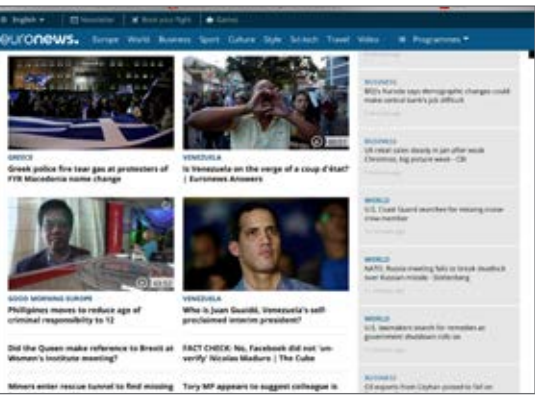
English ▾ | Newsletter | Book your flight | Games

euronews. Europe World Business Sport Culture Style Sci-tech Travel Video | Programmes ▾

GREECE
Greek police fire tear gas at protesters of FYR Macedonia name change

VENEZUELA
Is Venezuela on the verge of a coup d'état? | Euronews Answers

GOOD MORNING EUROPE
Philippines moves to reduce age of criminal responsibility to 12

VENEZUELA
Who is Juan Guaidó, Venezuela's self-proclaimed interim president?

Did the Queen make reference to Brexit at Women's Institute meeting?

FACT CHECK: No, Facebook did not 'un-verify' Nicolás Maduro | The Cube

Miners enter rescue tunnel to find missing

Tory MP appears to suggest colleague is

BUSINESS
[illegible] Russia says demographic changes could make central bank's job difficult

BUSINESS
US retail sales steady in Jan after weak Christmas, big picture woes - CBI

WORLD
U.S. Coast Guard searches for missing cruise crew member

WORLD
NATO, Russia meeting fails to break deadlock over Russian missile - Stoltenberg

WORLD
U.S. lawmakers search for remedies as government shutdown rolls on

BUSINESS
Oil exports from Ceyhan poised to fall on